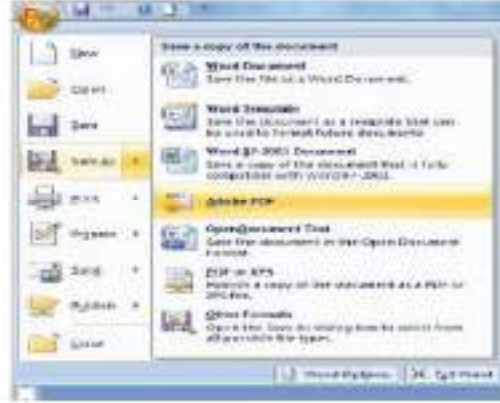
New

Open

Save

Save As

Print

Prepare

Send

Publish

Close

Save a copy of the document

Word Document
Save the file as a Word Document.

Word Template
Save the document as a template that can be used to format future documents.

Word 97-2003 Document
Save a copy of the document that is fully compatible with Word 97-2003.

Adobe PDF

OpenDocument Text
Save the document in the Open Document Format.

PDF or XPS
Publish a copy of the document as a PDF or XPS file.

Other Formats
Open the Save As dialog box to select from all possible file types.

Word Options

Exit Word